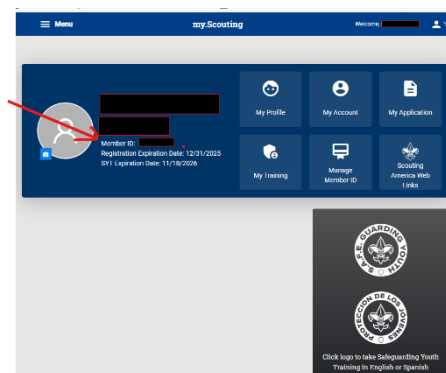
Menu
my.Scouting
Welcome, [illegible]

Member ID: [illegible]
Registration Expiration Date: 12/31/2025
SYT Expiration Date: 11/18/2026

My Profile
My Account
My Application
My Training
Manage Member ID
Scouting America Web Links

SAFEGUARDING YOUTH
PROTECCIÓN DE LOS JÓVENES
Click logo to take Safeguarding Youth Training in English or Spanish